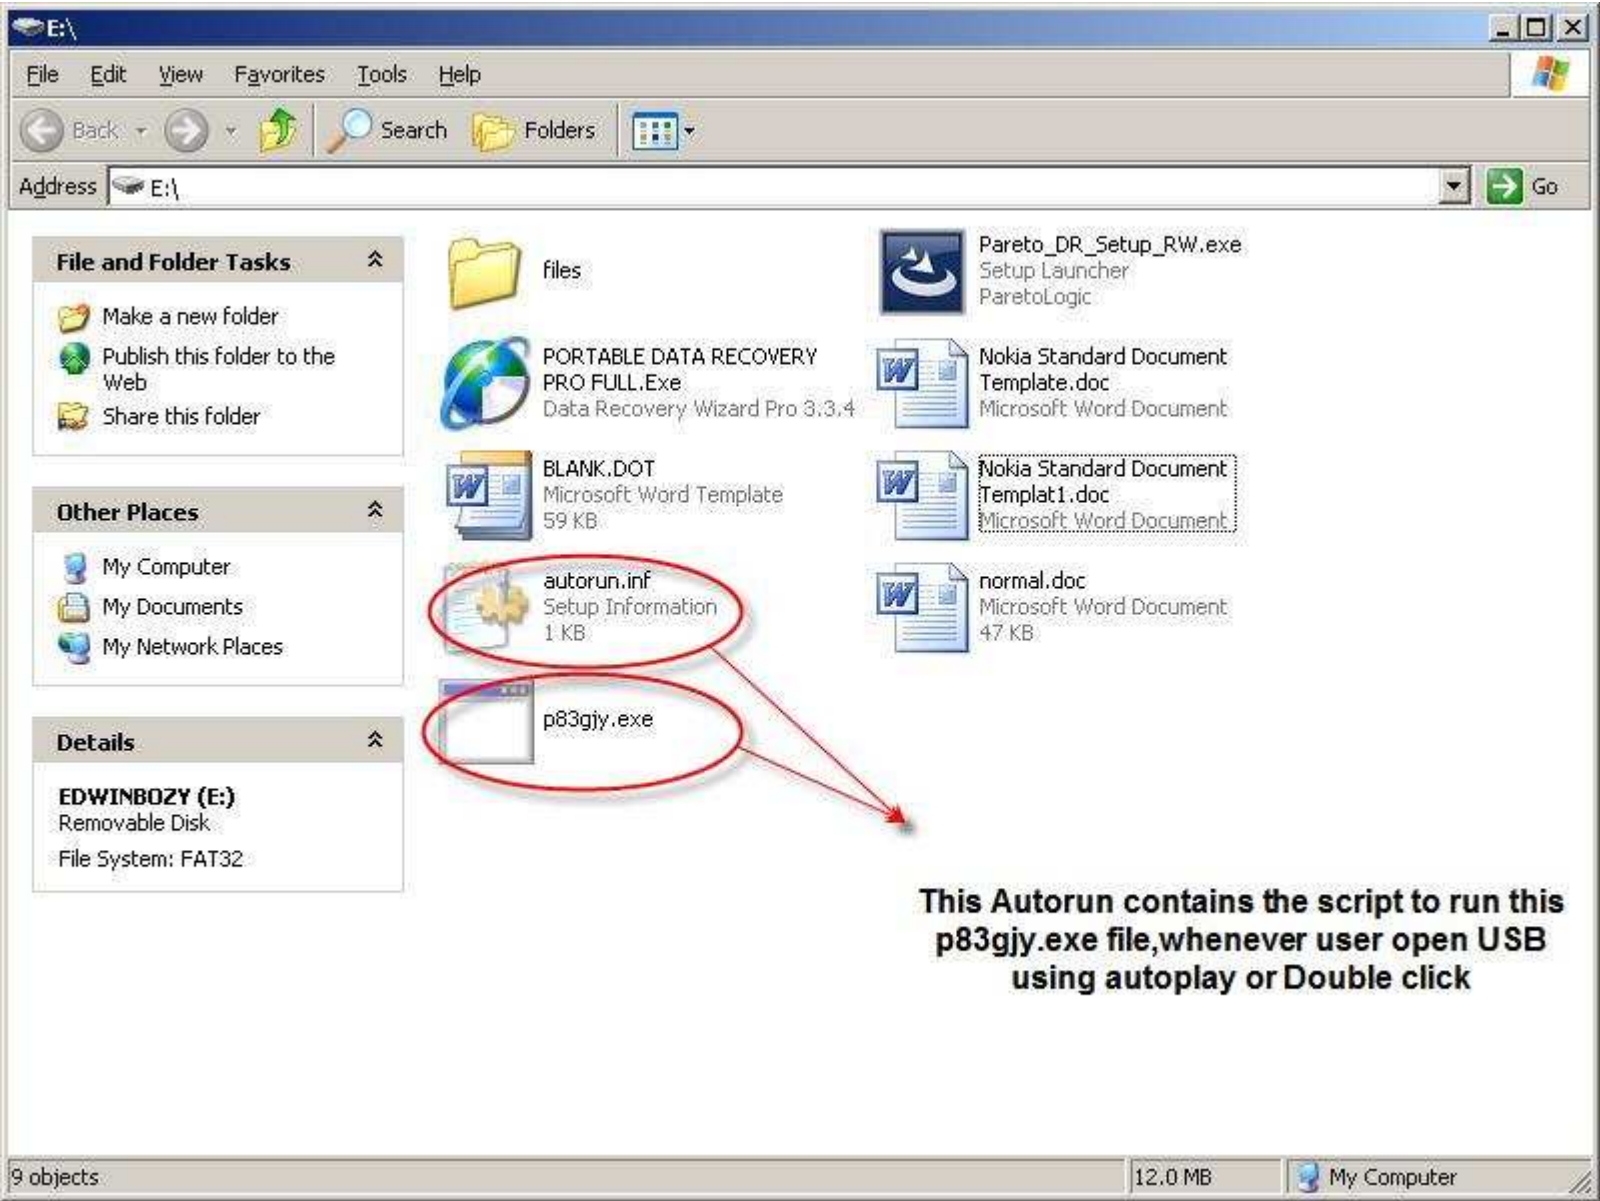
E:\

File Edit View Favorites Tools Help

Back Search Folders

Address E:\ Go

File and Folder Tasks

Make a new folder
Publish this folder to the Web
Share this folder

Other Places

My Computer
My Documents
My Network Places

Details

EDWINBOZY (E:)
Removable Disk
File System: FAT32

files

Pareto_DR_Setup_RW.exe
Setup Launcher
ParetoLogic

PORTABLE DATA RECOVERY PRO FULL.Exe
Data Recovery Wizard Pro 3.3.4

Nokia Standard Document Template.doc
Microsoft Word Document

BLANK.DOT
Microsoft Word Template
59 KB

Nokia Standard Document Templat1.doc
Microsoft Word Document

autorun.inf
Setup Information
1 KB

normal.doc
Microsoft Word Document
47 KB

p83gjy.exe

This Autorun contains the script to run this p83gjy.exe file,whenever user open USB using autoplay or Double click

9 objects
12.0 MB
My Computer